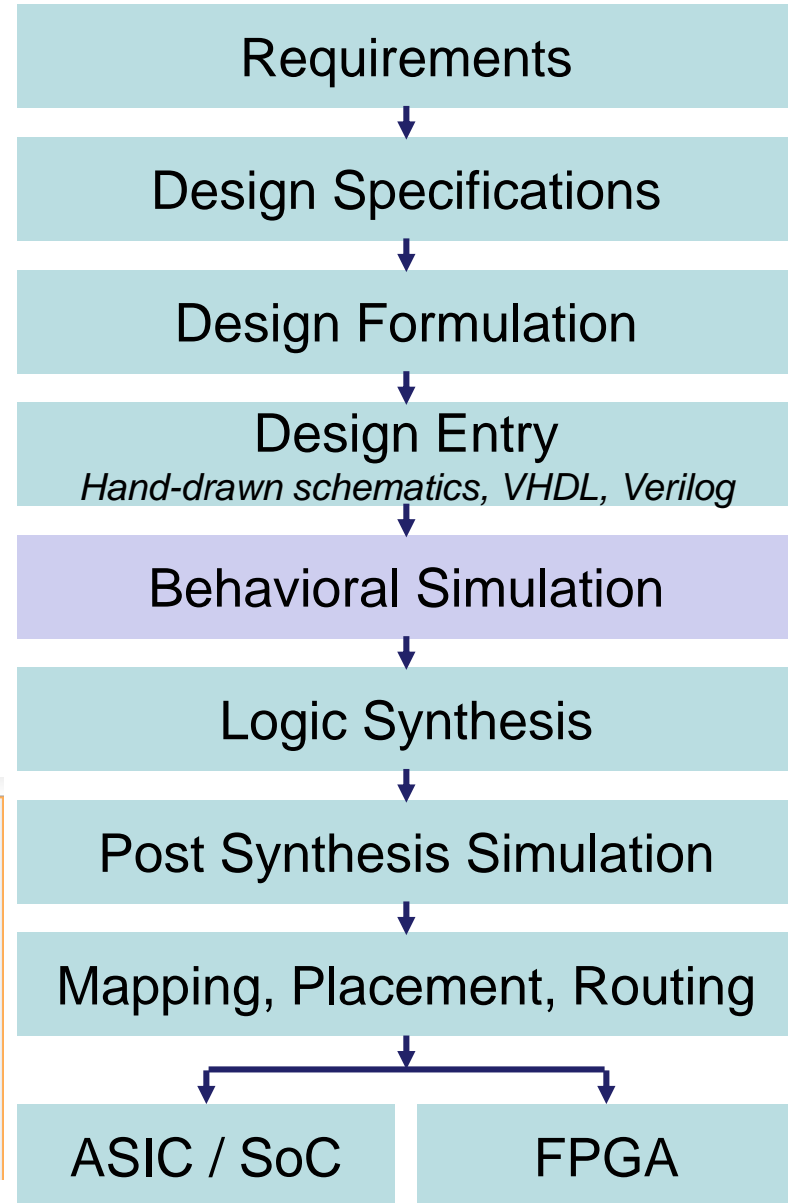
Requirements

Design Specifications

Design Formulation

Design Entry
Hand-drawn schematics, VHDL, Verilog

Behavioral Simulation

Logic Synthesis

Post Synthesis Simulation

Mapping, Placement, Routing

ASIC / SoC

FPGA